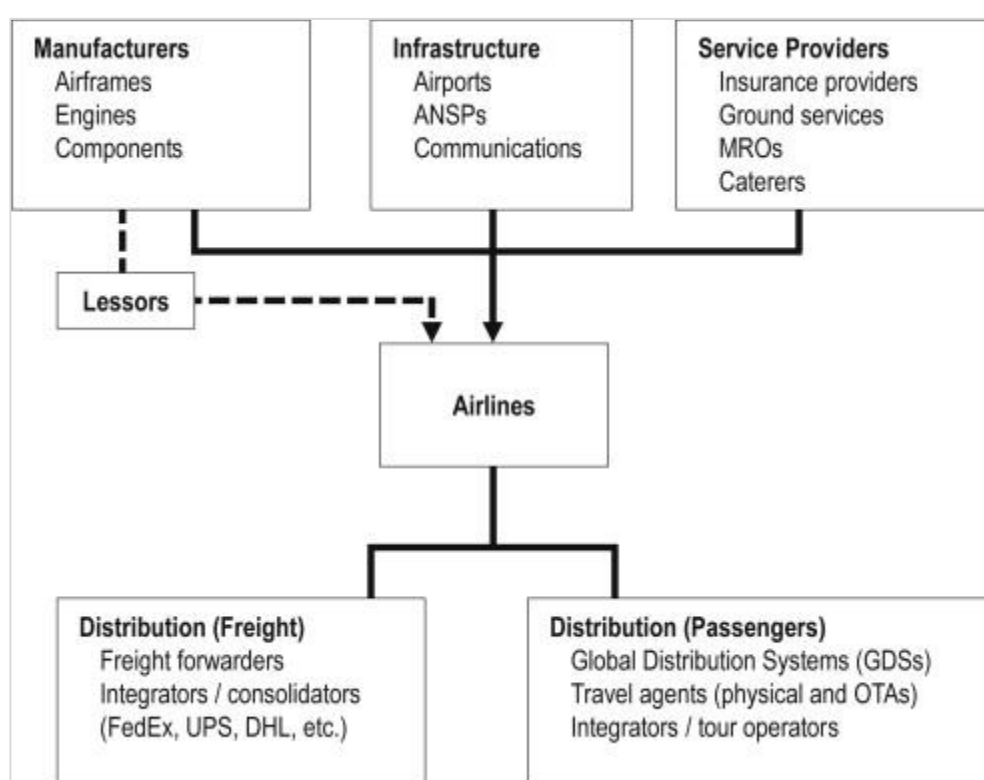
Manufacturers
Airframes
Engines
Components

Infrastructure
Airports
ANSPs
Communications

Service Providers
Insurance providers
Ground services
MROs
Caterers

Lessors

Airlines

Distribution (Freight)
Freight forwarders
Integrators / consolidators
(FedEx, UPS, DHL, etc.)

Distribution (Passengers)
Global Distribution Systems (GDSs)
Travel agents (physical and OTAs)
Integrators / tour operators